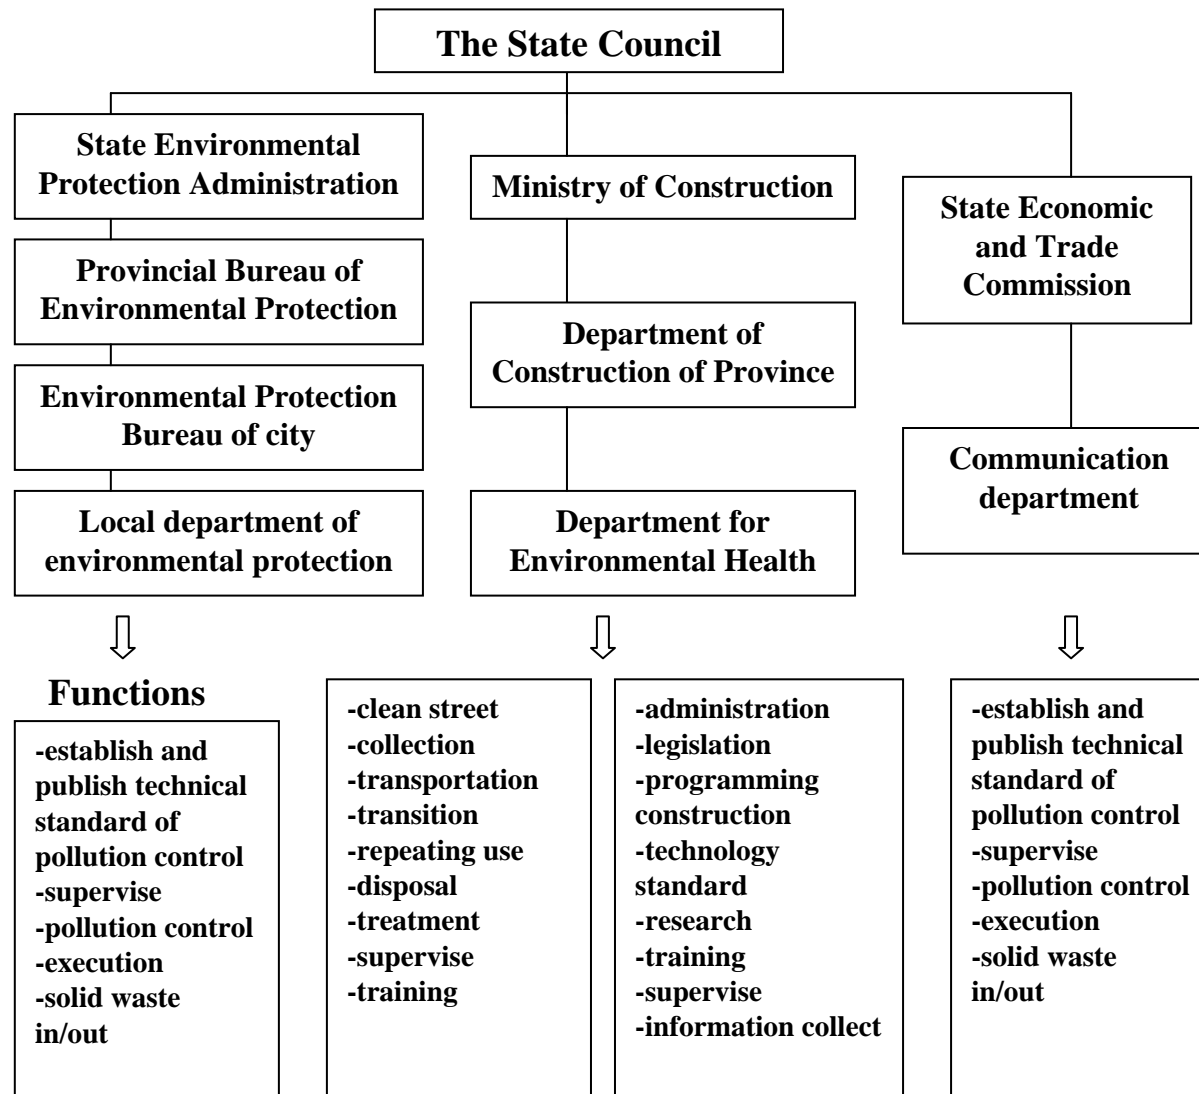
The State Council

State Environmental Protection Administration

Provincial Bureau of Environmental Protection

Environmental Protection Bureau of city

Local department of environmental protection

Ministry of Construction

Department of Construction of Province

Department for Environmental Health

State Economic and Trade Commission

Communication department

Functions

-establish and publish technical standard of pollution control
-supervise
-pollution control
-execution
-solid waste in/out

-clean street
-collection
-transportation
-transition
-repeating use
-disposal
-treatment
-supervise
-training

-administration
-legislation
-programming construction
-technology standard
-research
-training
-supervise
-information collect

-establish and publish technical standard of pollution control
-supervise
-pollution control
-execution
-solid waste in/out